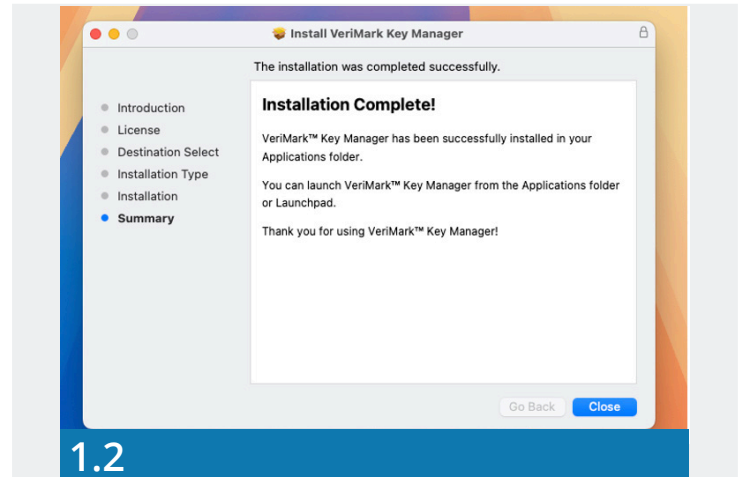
Install VeriMark Key Manager

The installation was completed successfully.

Introduction
License
Destination Select
Installation Type
Installation
Summary

Installation Complete!

VeriMark™ Key Manager has been successfully installed in your Applications folder.

You can launch VeriMark™ Key Manager from the Applications folder or Launchpad.

Thank you for using VeriMark™ Key Manager!

Go Back
Close

1.2